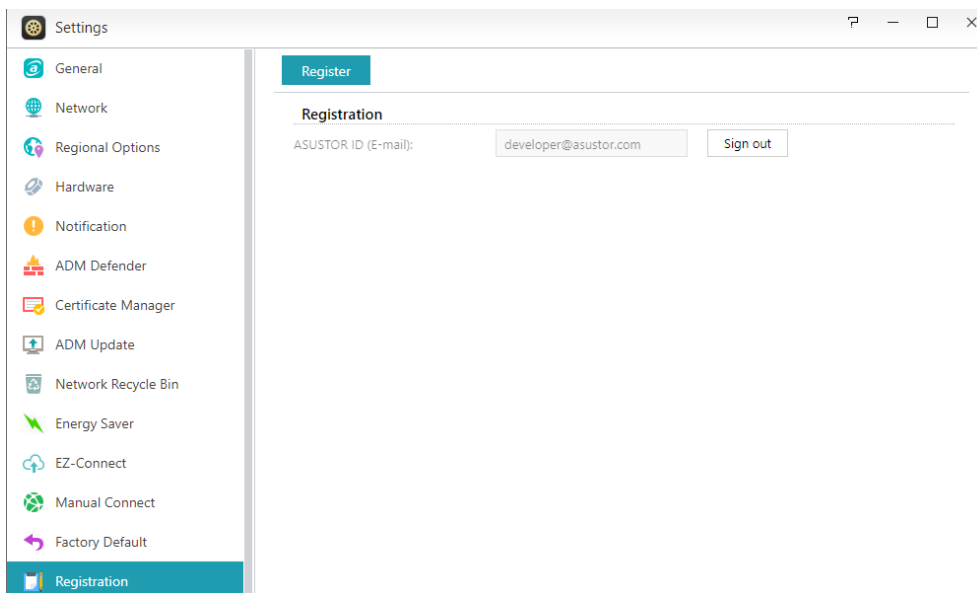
Settings

General
Network
Regional Options
Hardware
Notification
ADM Defender
Certificate Manager
ADM Update
Network Recycle Bin
Energy Saver
EZ-Connect
Manual Connect
Factory Default
Registration

Register

Registration

ASUSTOR ID (E-mail): developer@asustor.com Sign out